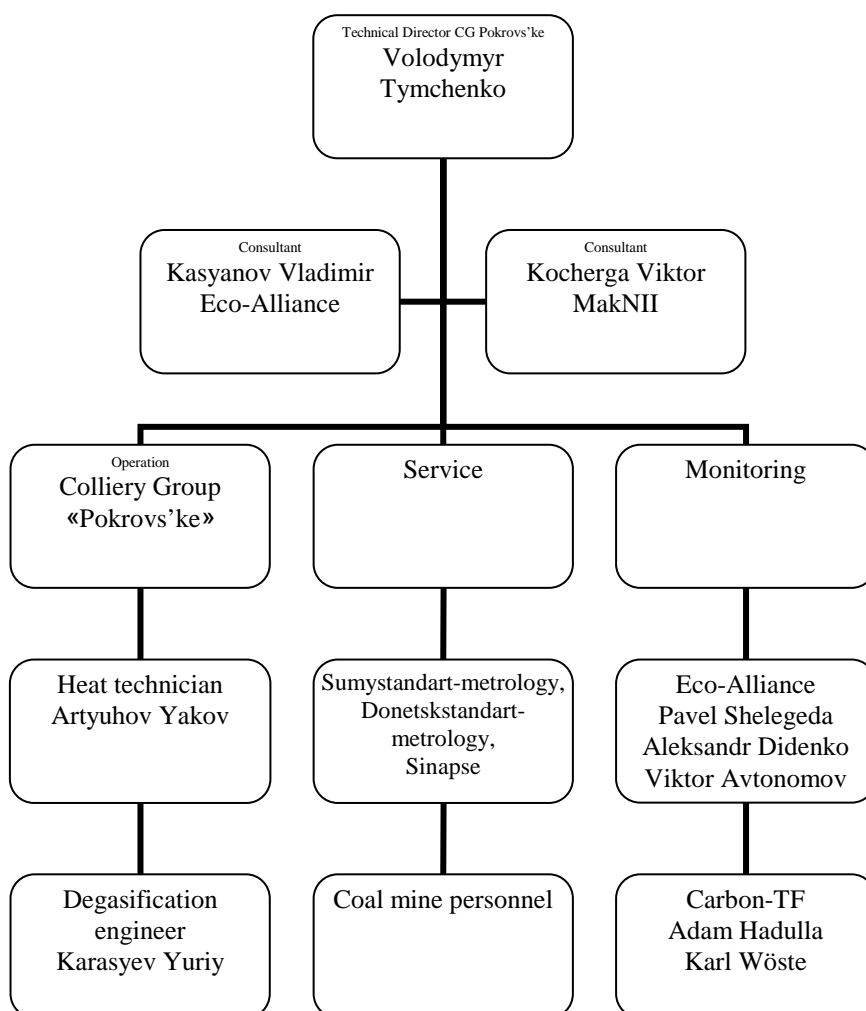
Technical Director CG Pokrovs'ke
Volodymyr Tymchenko

Consultant
Kasyanov Vladimir
Eco-Alliance

Consultant
Kocherga Viktor
MakNII

Operation
Colliery Group
«Pokrovs'ke»

Service

Monitoring

Heat technician
Artyuhov Yakov

Sumystandart-metrology,
Donetskstandart-metrology,
Sinapse

Eco-Alliance
Pavel Shelegeda
Aleksandr Didenko
Viktor Avtonomov

Degasification engineer
Karasyev Yuriy

Coal mine personnel

Carbon-TF
Adam Hadulla
Karl Wöste